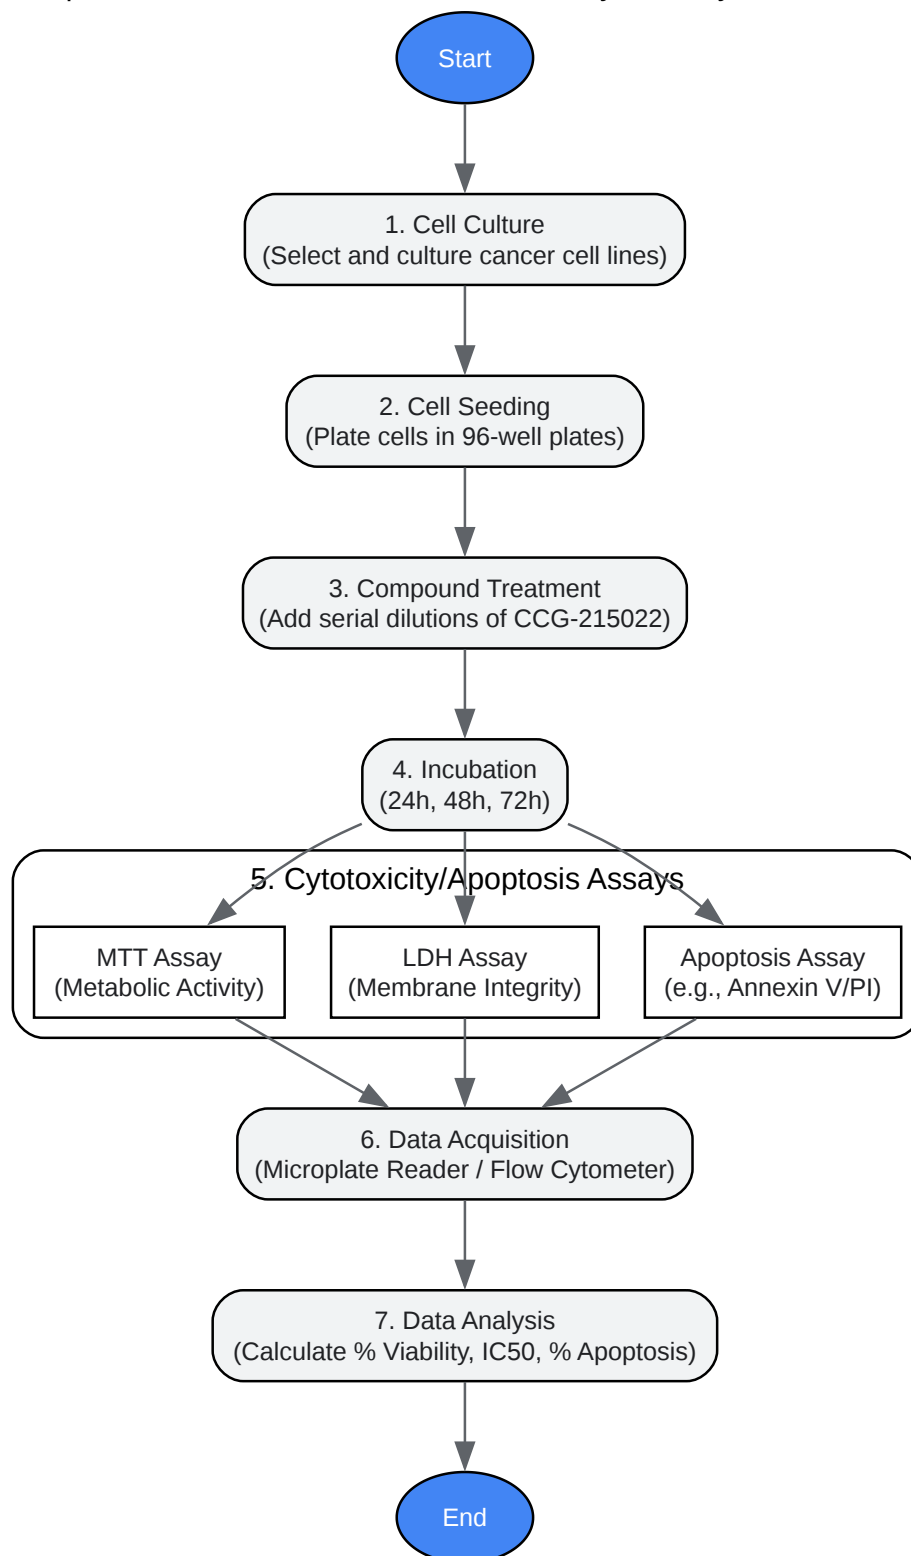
Start

1. Cell Culture
(Select and culture cancer cell lines)

2. Cell Seeding
(Plate cells in 96-well plates)

3. Compound Treatment
(Add serial dilutions of CCG-215022)

4. Incubation
(24h, 48h, 72h)

5. Cytotoxicity/Apoptosis Assays

MTT Assay
(Metabolic Activity)

LDH Assay
(Membrane Integrity)

Apoptosis Assay
(e.g., Annexin V/PI)

6. Data Acquisition
(Microplate Reader / Flow Cytometer)

7. Data Analysis
(Calculate % Viability, IC50, % Apoptosis)

End